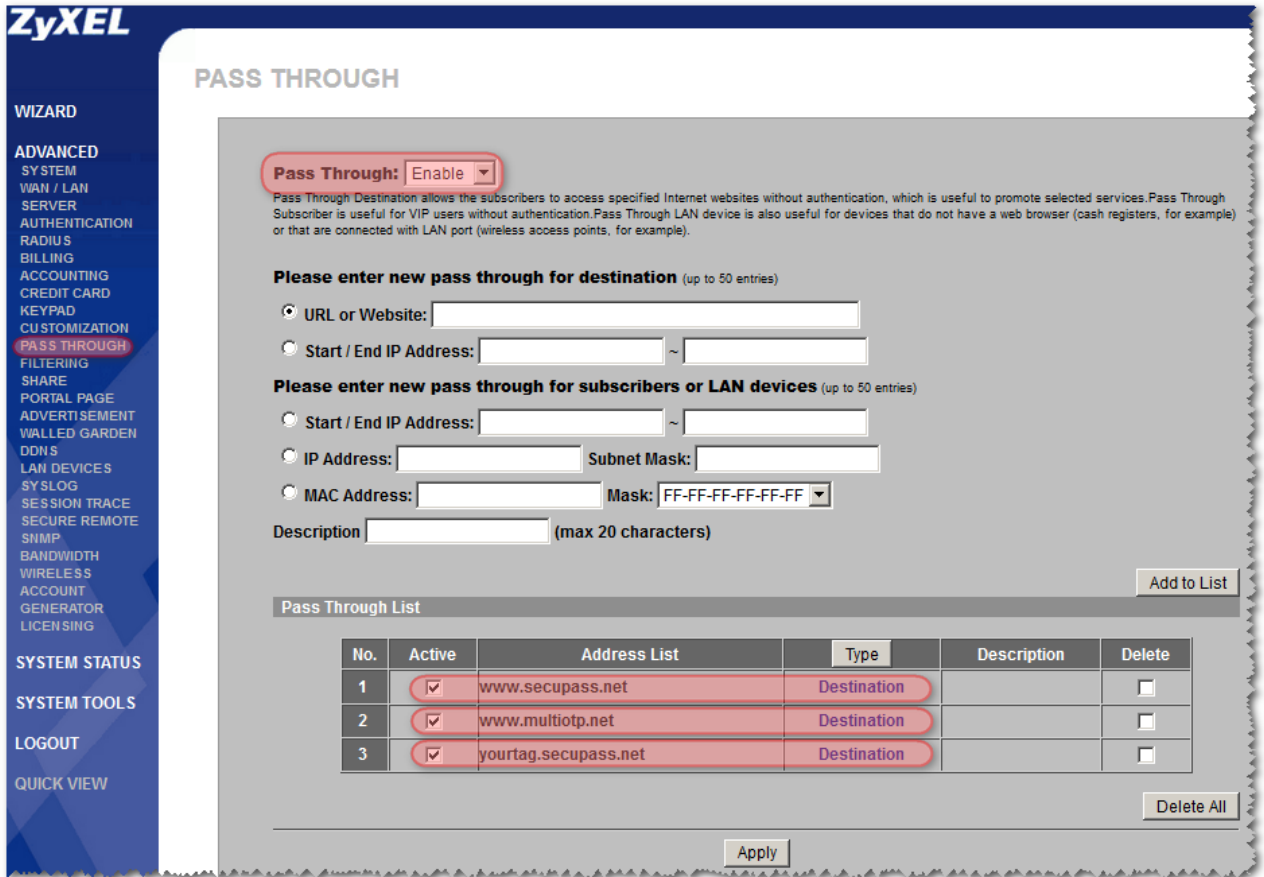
ZyXEL

WIZARD

ADVANCED
SYSTEM
WAN / LAN
SERVER
AUTHENTICATION
RADIUS
BILLING
ACCOUNTING
CREDIT CARD
KEYPAD
CUSTOMIZATION
PASS THROUGH
FILTERING
SHARE
PORTAL PAGE
ADVERTISEMENT
WALLED GARDEN
DDNS
LAN DEVICES
SYSLOG
SESSION TRACE
SECURE REMOTE
SNMP
BANDWIDTH
WIRELESS
ACCOUNT GENERATOR
LICENSING

SYSTEM STATUS

SYSTEM TOOLS

LOGOUT

QUICK VIEW

PASS THROUGH

Pass Through: Enable

Pass Through Destination allows the subscribers to access specified Internet websites without authentication, which is useful to promote selected services.Pass Through Subscriber is useful for VIP users without authentication.Pass Through LAN device is also useful for devices that do not have a web browser (cash registers, for example) or that are connected with LAN port (wireless access points, for example).

Please enter new pass through for destination (up to 50 entries)

URL or Website:

Start / End IP Address: ~

Please enter new pass through for subscribers or LAN devices (up to 50 entries)

Start / End IP Address: ~

IP Address: Subnet Mask:

MAC Address: Mask: FF-FF-FF-FF-FF-FF

Description (max 20 characters)

Add to List

Pass Through List

| No. | Active | Address List | Type | Description | Delete |
|---|---|---|---|---|---|
| 1 | ☑ | www.secupass.net | Destination | | ☐ |
| 2 | ☑ | www.multiotp.net | Destination | | ☐ |
| 3 | ☑ | yourtag.secupass.net | Destination | | ☐ |

Delete All

Apply